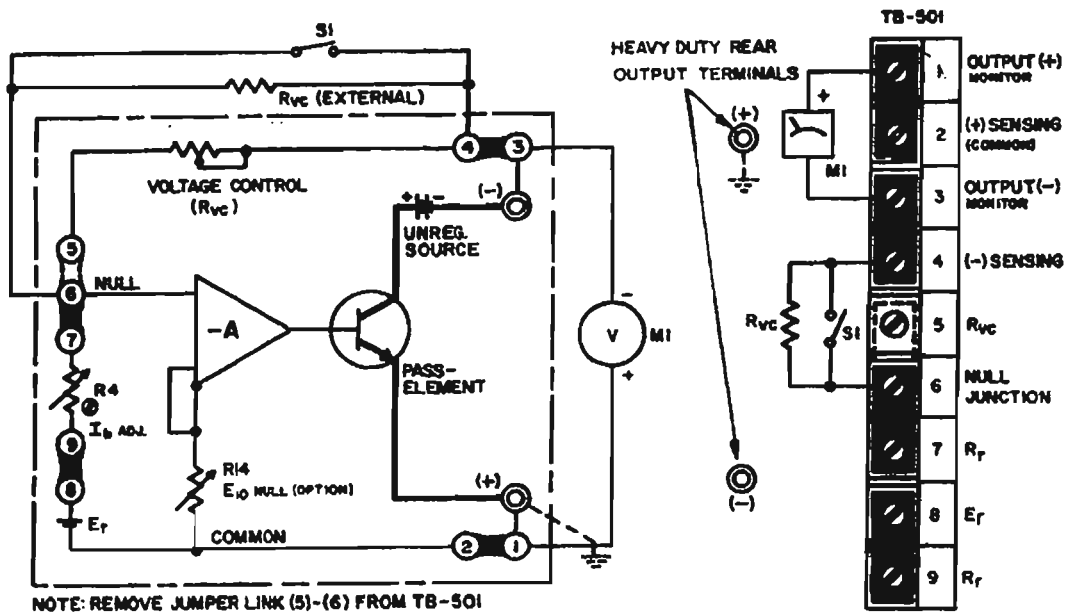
S1

$R_{VC}$ (EXTERNAL)

VOLTAGE CONTROL ($R_{VC}$)

4 3

(−)

UNREG. SOURCE

5

6 NULL

7

−A

V M1

PASS-ELEMENT

R4

$I_b$ ADJ.

9

8

$E_r$

R14

$E_{IO}$ NULL (OPTION)

(+)

COMMON

2 1

NOTE: REMOVE JUMPER LINK (5)-(6) FROM TB-501

HEAVY DUTY REAR OUTPUT TERMINALS

(+)

(−)

TB-501

M1

$R_{VC}$

S1

| | | |
|---|---|---|
| 1 | OUTPUT (+) MONITOR |
| 2 | (+) SENSING (COMMON) |
| 3 | OUTPUT (−) MONITOR |
| 4 | (−) SENSING |
| 5 | $R_{VC}$ |
| 6 | NULL JUNCTION |
| 7 | $R_r$ |
| 8 | $E_r$ |
| 9 | $R_r$ |